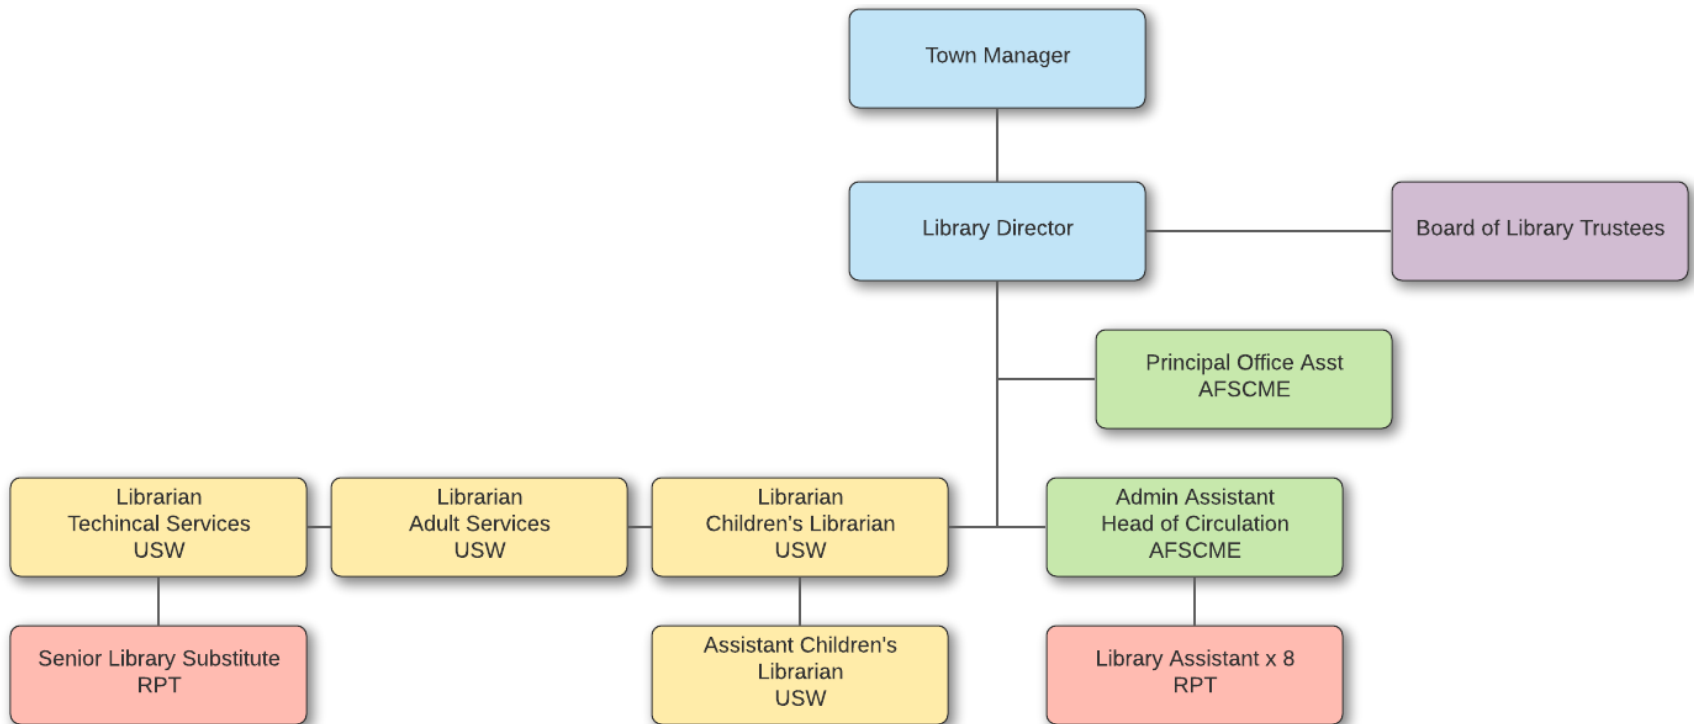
Town Manager

Library Director

Board of Library Trustees

Principal Office Asst
AFSCME

Librarian
Techincal Services
USW

Librarian
Adult Services
USW

Librarian
Children's Librarian
USW

Admin Assistant
Head of Circulation
AFSCME

Senior Library Substitute
RPT

Assistant Children's
Librarian
USW

Library Assistant x 8
RPT